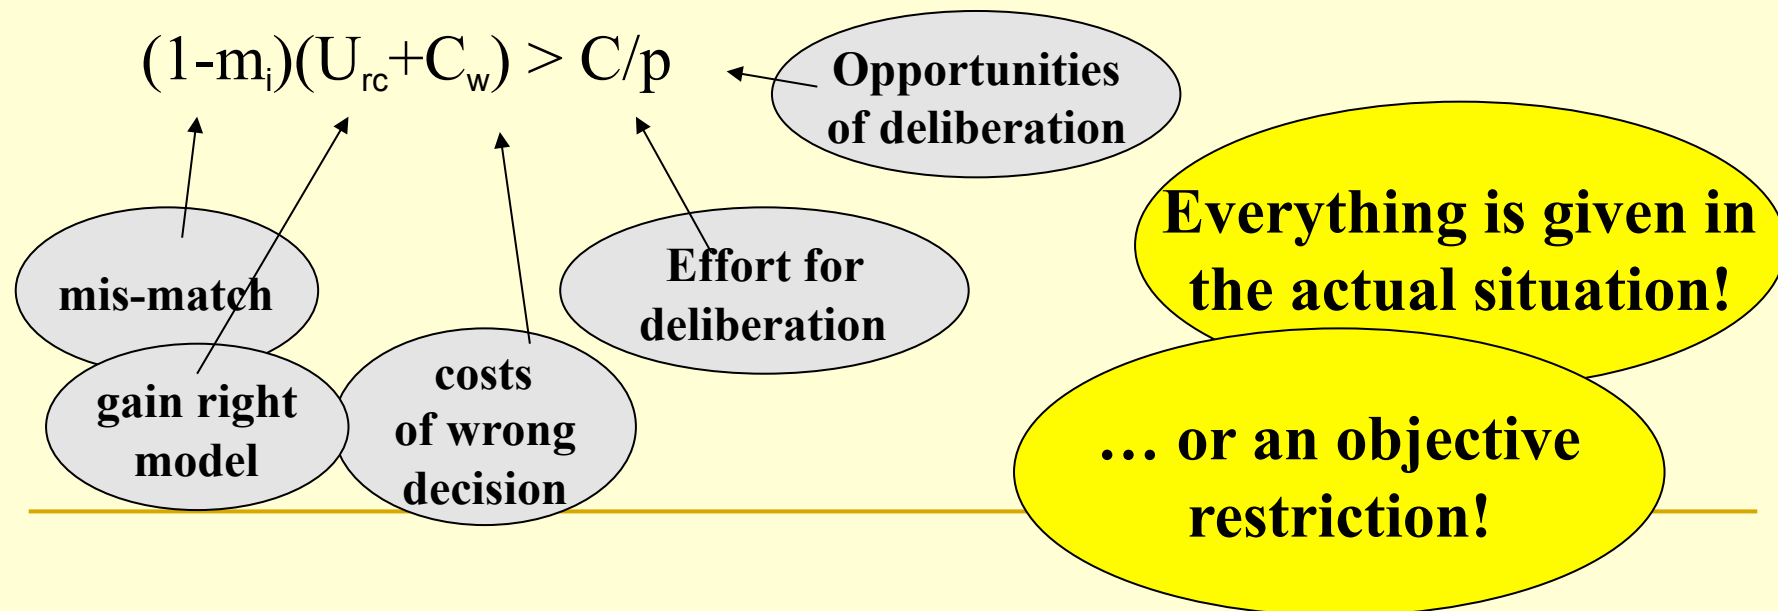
$(1-m_i)(U_{rc}+C_w) > C/p$

Opportunities of deliberation

mis-match

gain right model

costs of wrong decision

Effort for deliberation

Everything is given in the actual situation!

… or an objective restriction!